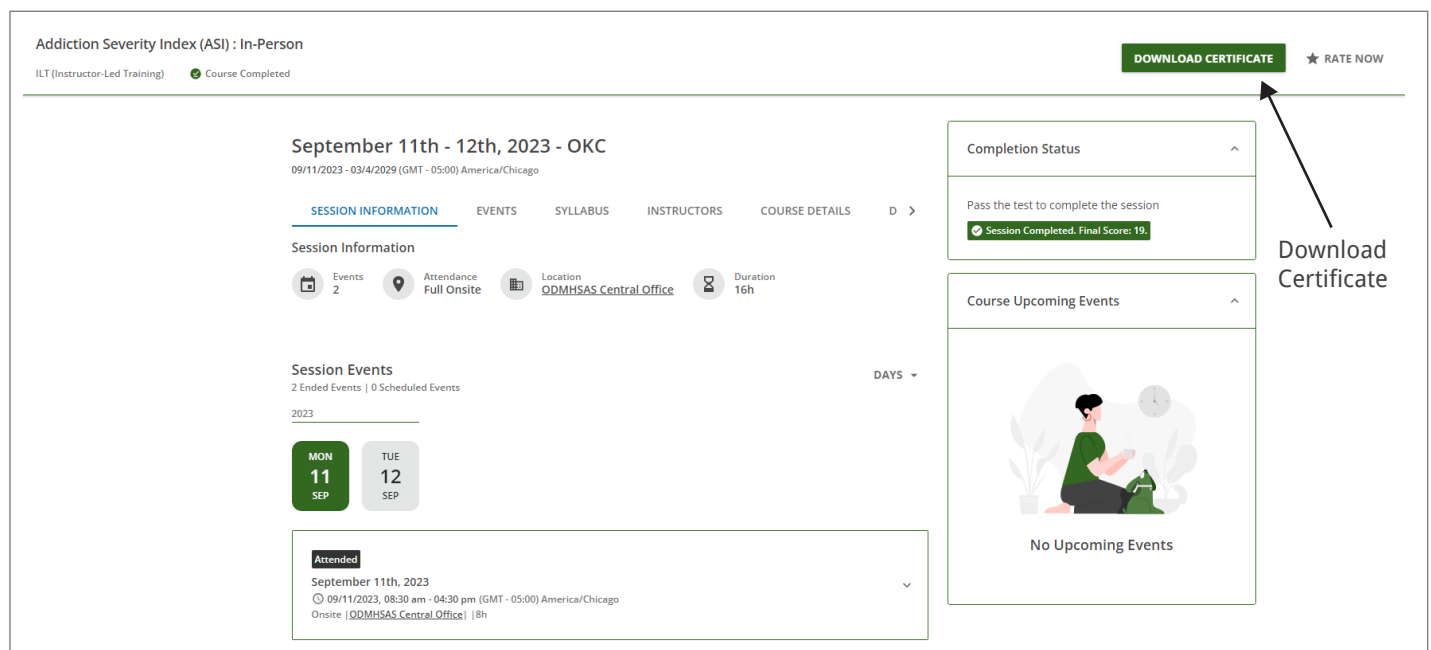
Addiction Severity Index (ASI) : In-Person

ILT (Instructor-Led Training) Course Completed

DOWNLOAD CERTIFICATE

RATE NOW

September 11th - 12th, 2023 - OKC

09/11/2023 - 03/4/2029 (GMT - 05:00) America/Chicago

SESSION INFORMATION EVENTS SYLLABUS INSTRUCTORS COURSE DETAILS D

Session Information

Events 2

Attendance Full Onsite

Location ODMHSAS Central Office

Duration 16h

Session Events

2 Ended Events | 0 Scheduled Events

DAYS

2023

MON 11 SEP

TUE 12 SEP

Attended

September 11th, 2023

09/11/2023, 08:30 am - 04:30 pm (GMT - 05:00) America/Chicago

Onsite |ODMHSAS Central Office| |8h

Completion Status

Pass the test to complete the session

Session Completed. Final Score: 19.

Course Upcoming Events

No Upcoming Events

Download Certificate